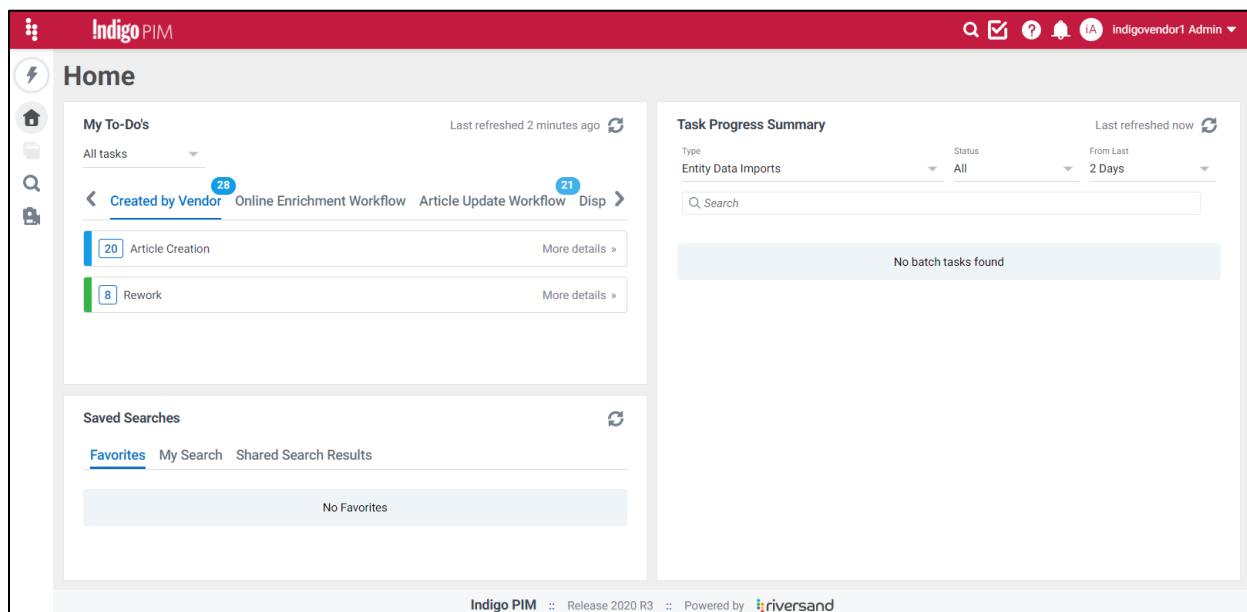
Indigo PIM

iA indigovendor1 Admin

Home

My To-Do's

Last refreshed 2 minutes ago

All tasks

28

21

Created by Vendor Online Enrichment Workflow Article Update Workflow Disp

20 Article Creation More details »

8 Rework More details »

Saved Searches

Favorites My Search Shared Search Results

No Favorites

Task Progress Summary

Last refreshed now

Type
Entity Data Imports

Status
All

From Last
2 Days

Search

No batch tasks found

Indigo PIM :: Release 2020 R3 :: Powered by riversand